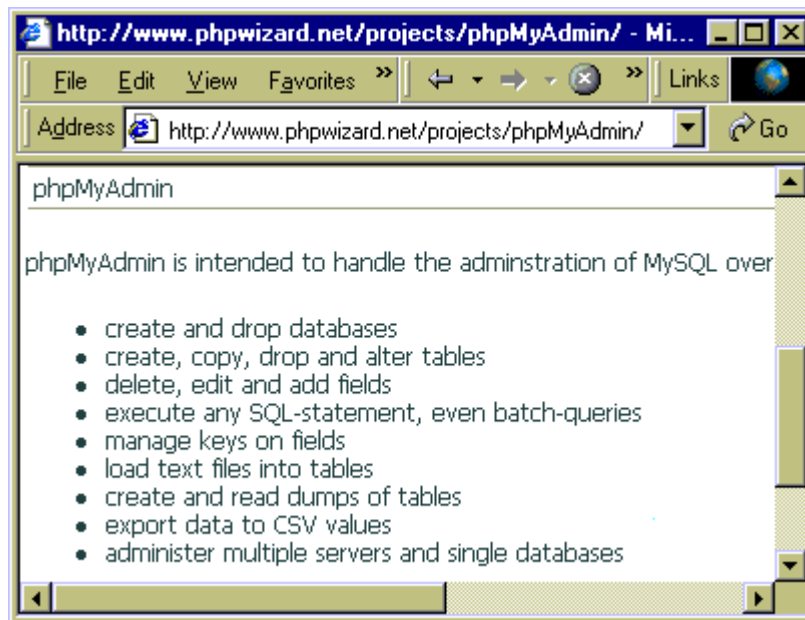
http://www.phpwizard.net/projects/phpMyAdmin/ - Mi...

File Edit View Favorites » Links

Address http://www.phpwizard.net/projects/phpMyAdmin/ Go

phpMyAdmin

phpMyAdmin is intended to handle the adminstration of MySQL over

- create and drop databases
- create, copy, drop and alter tables
- delete, edit and add fields
- execute any SQL-statement, even batch-queries
- manage keys on fields
- load text files into tables
- create and read dumps of tables
- export data to CSV values
- administer multiple servers and single databases